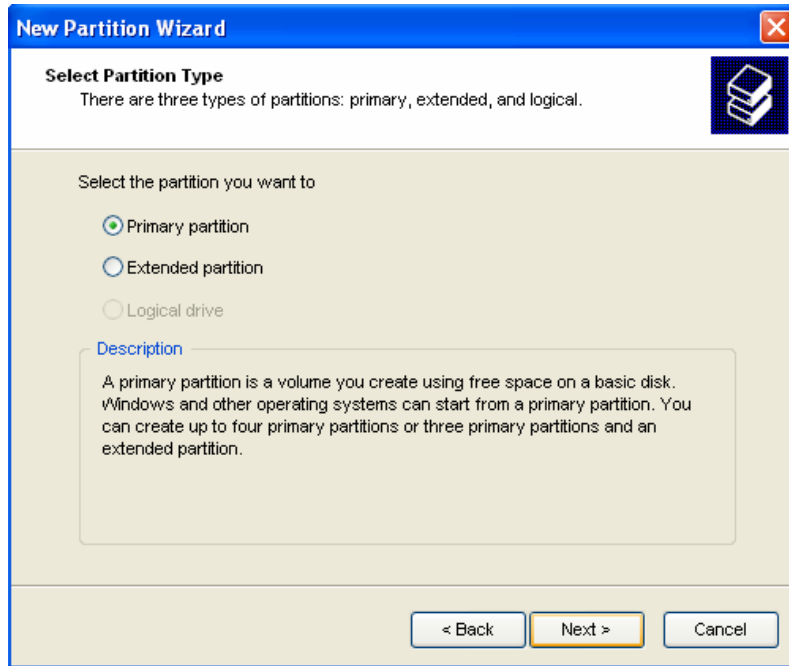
New Partition Wizard

Select Partition Type
There are three types of partitions: primary, extended, and logical.

Select the partition you want to

Primary partition

Extended partition

Logical drive

Description

A primary partition is a volume you create using free space on a basic disk. Windows and other operating systems can start from a primary partition. You can create up to four primary partitions or three primary partitions and an extended partition.

< Back

Next >

Cancel